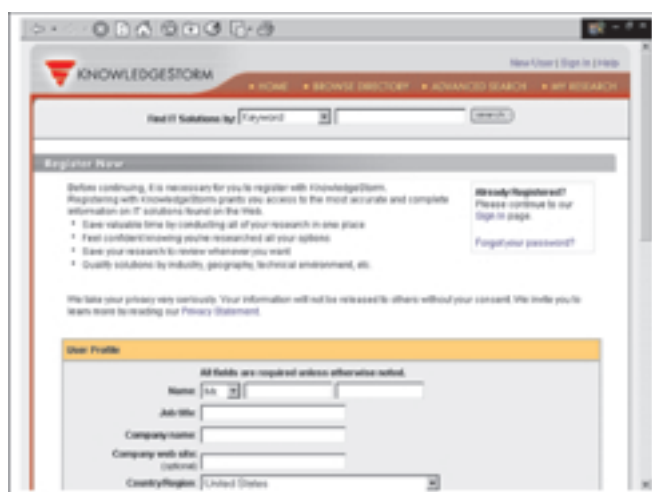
KNOWLEDGESTORM

New User | Sign In | Help

• HOME • BROWSE DIRECTORY • ADVANCED SEARCH • MY RESEARCH

Find IT Solutions by: Keyword search

Register Now

Before continuing, it is necessary for you to register with KnowledgeStorm. Registering with KnowledgeStorm grants you access to the most accurate and complete information on IT solutions found on the Web.

* Save valuable time by conducting all of your research in one place
* Feel confident knowing you've researched all your options
* Save your research to review whenever you want
* Quality solutions by industry, geography, technical environment, etc.

Already Registered?
Please continue to our Sign In page.

Forgot your password?

We take your privacy very seriously. Your information will not be released to others without your consent. We invite you to learn more by reading our Privacy Statement.

User Profile

All fields are required unless otherwise noted.

Name: Mr.

Job title:

Company name:

Company web site: (optional)

Country/Region: United States